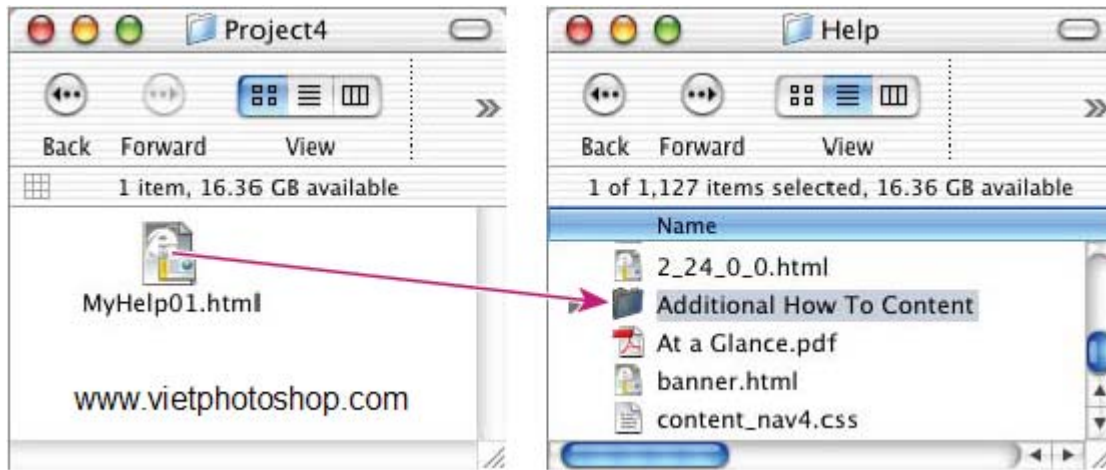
Project4

Back Forward View

1 item, 16.36 GB available

MyHelp01.html

www.vietphotoshop.com

Help

Back Forward View

1 of 1,127 items selected, 16.36 GB available

Name

2_24_0_0.html

Additional How To Content

At a Glance.pdf

banner.html

content_nav4.css